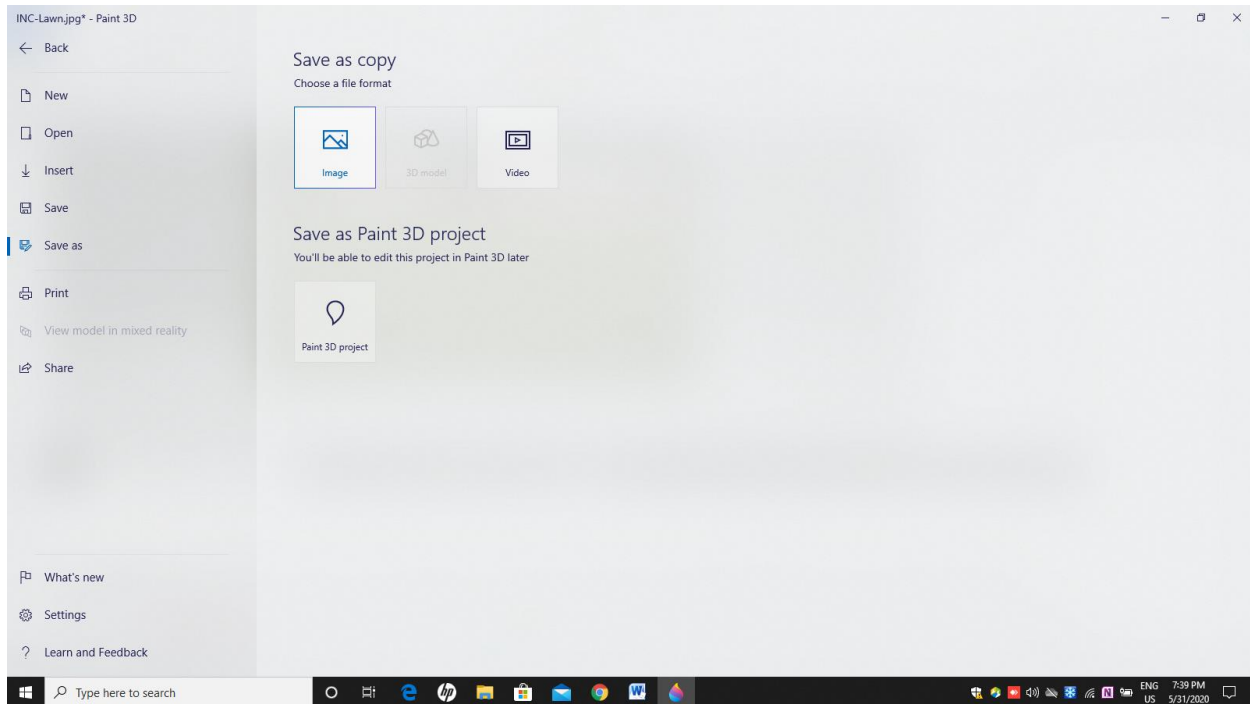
INC-Lawn.jpg* - Paint 3D

← Back

New

Open

Insert

Save

Save as

Print

View model in mixed reality

Share

What's new

Settings

? Learn and Feedback

Save as copy

Choose a file format

Image

3D model

Video

Save as Paint 3D project

You'll be able to edit this project in Paint 3D later

Paint 3D project

Type here to search

ENG US

7:39 PM 5/31/2020